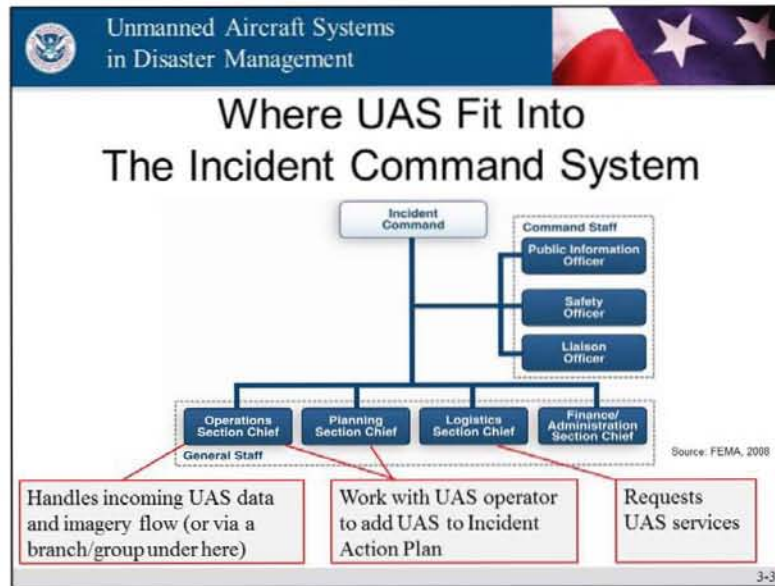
Unmanned Aircraft Systems in Disaster Management

Where UAS Fit Into The Incident Command System

Incident Command

Command Staff

Public Information Officer

Safety Officer

Liaison Officer

Operations Section Chief

Planning Section Chief

Logistics Section Chief

Finance/ Administration Section Chief

General Staff

Source: FEMA, 2008

Handles incoming UAS data and imagery flow (or via a branch/group under here)

Work with UAS operator to add UAS to Incident Action Plan

Requests UAS services

3-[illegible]